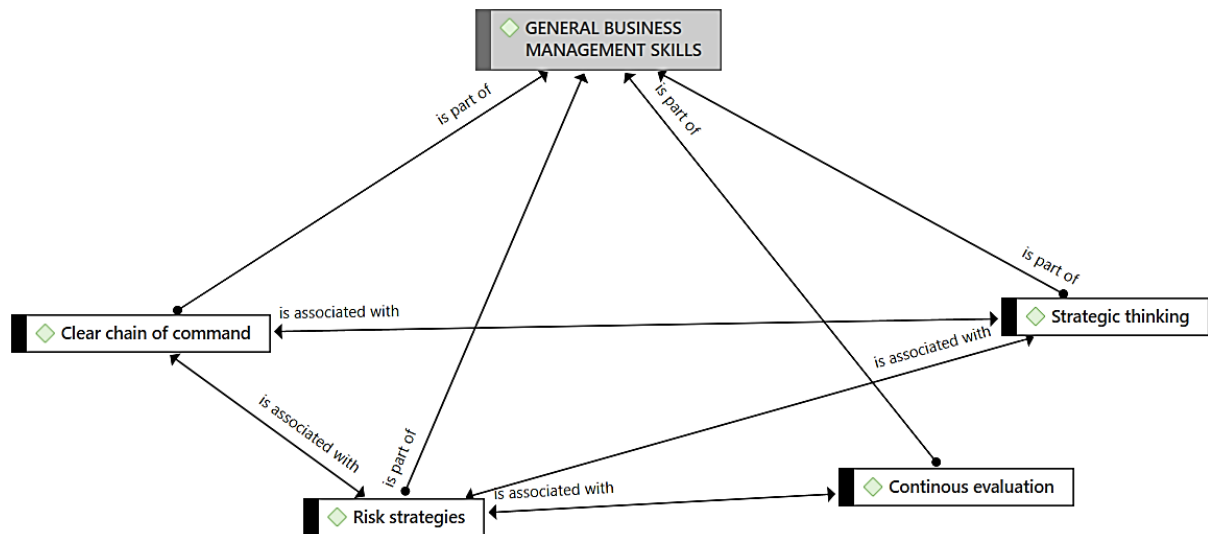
GENERAL BUSINESS MANAGEMENT SKILLS

is part of

is part of

is part of

is part of

Clear chain of command

is associated with

Strategic thinking

is associated with

is associated with

is part of

is associated with

Continous evaluation

Risk strategies